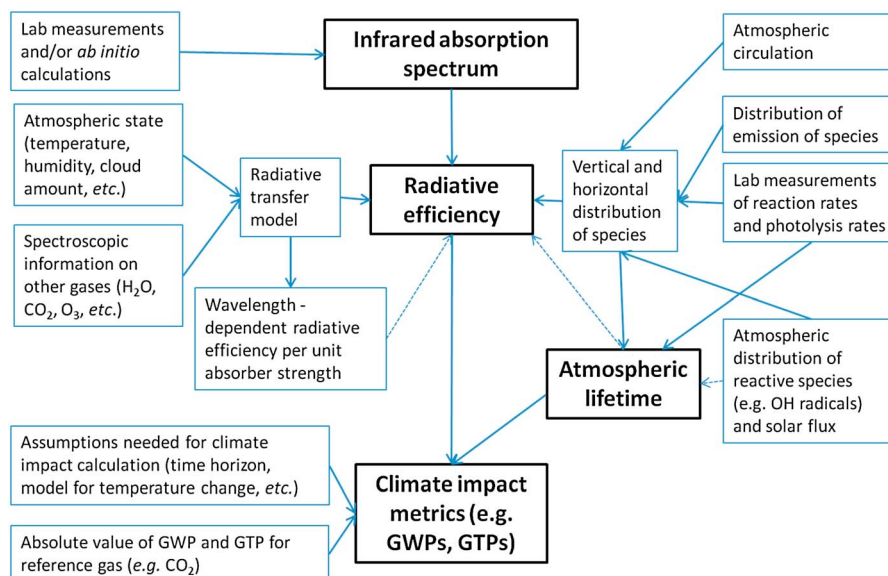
Lab measurements and/or *ab initio* calculations

Infrared absorption spectrum

Atmospheric circulation

Distribution of emission of species

Atmospheric state (temperature, humidity, cloud amount, *etc.*)

Radiative transfer model

Radiative efficiency

Vertical and horizontal distribution of species

Lab measurements of reaction rates and photolysis rates

Spectroscopic information on other gases ($H_2O$, $CO_2$, $O_3$, *etc.*)

Wavelength - dependent radiative efficiency per unit absorber strength

Atmospheric lifetime

Atmospheric distribution of reactive species (e.g. OH radicals) and solar flux

Assumptions needed for climate impact calculation (time horizon, model for temperature change, *etc.*)

Climate impact metrics (e.g. GWPs, GTPs)

Absolute value of GWP and GTP for reference gas (*e.g.* $CO_2$)